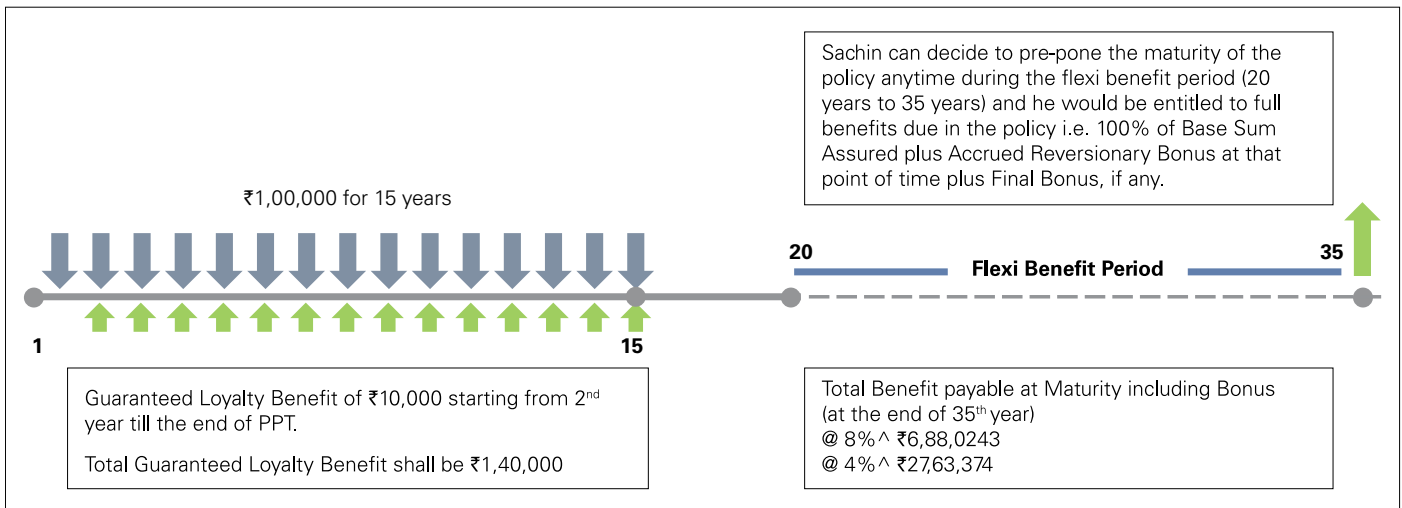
Sachin can decide to pre-pone the maturity of the policy anytime during the flexi benefit period (20 years to 35 years) and he would be entitled to full benefits due in the policy i.e. 100% of Base Sum Assured plus Accrued Reversionary Bonus at that point of time plus Final Bonus, if any.

₹1,00,000 for 15 years

20

Flexi Benefit Period

35

1

15

Guaranteed Loyalty Benefit of ₹10,000 starting from 2$^{nd}$ year till the end of PPT.

Total Guaranteed Loyalty Benefit shall be ₹1,40,000

Total Benefit payable at Maturity including Bonus (at the end of 35$^{th}$ year)
@ 8%^ ₹6,88,0243
@ 4%^ ₹27,63,374